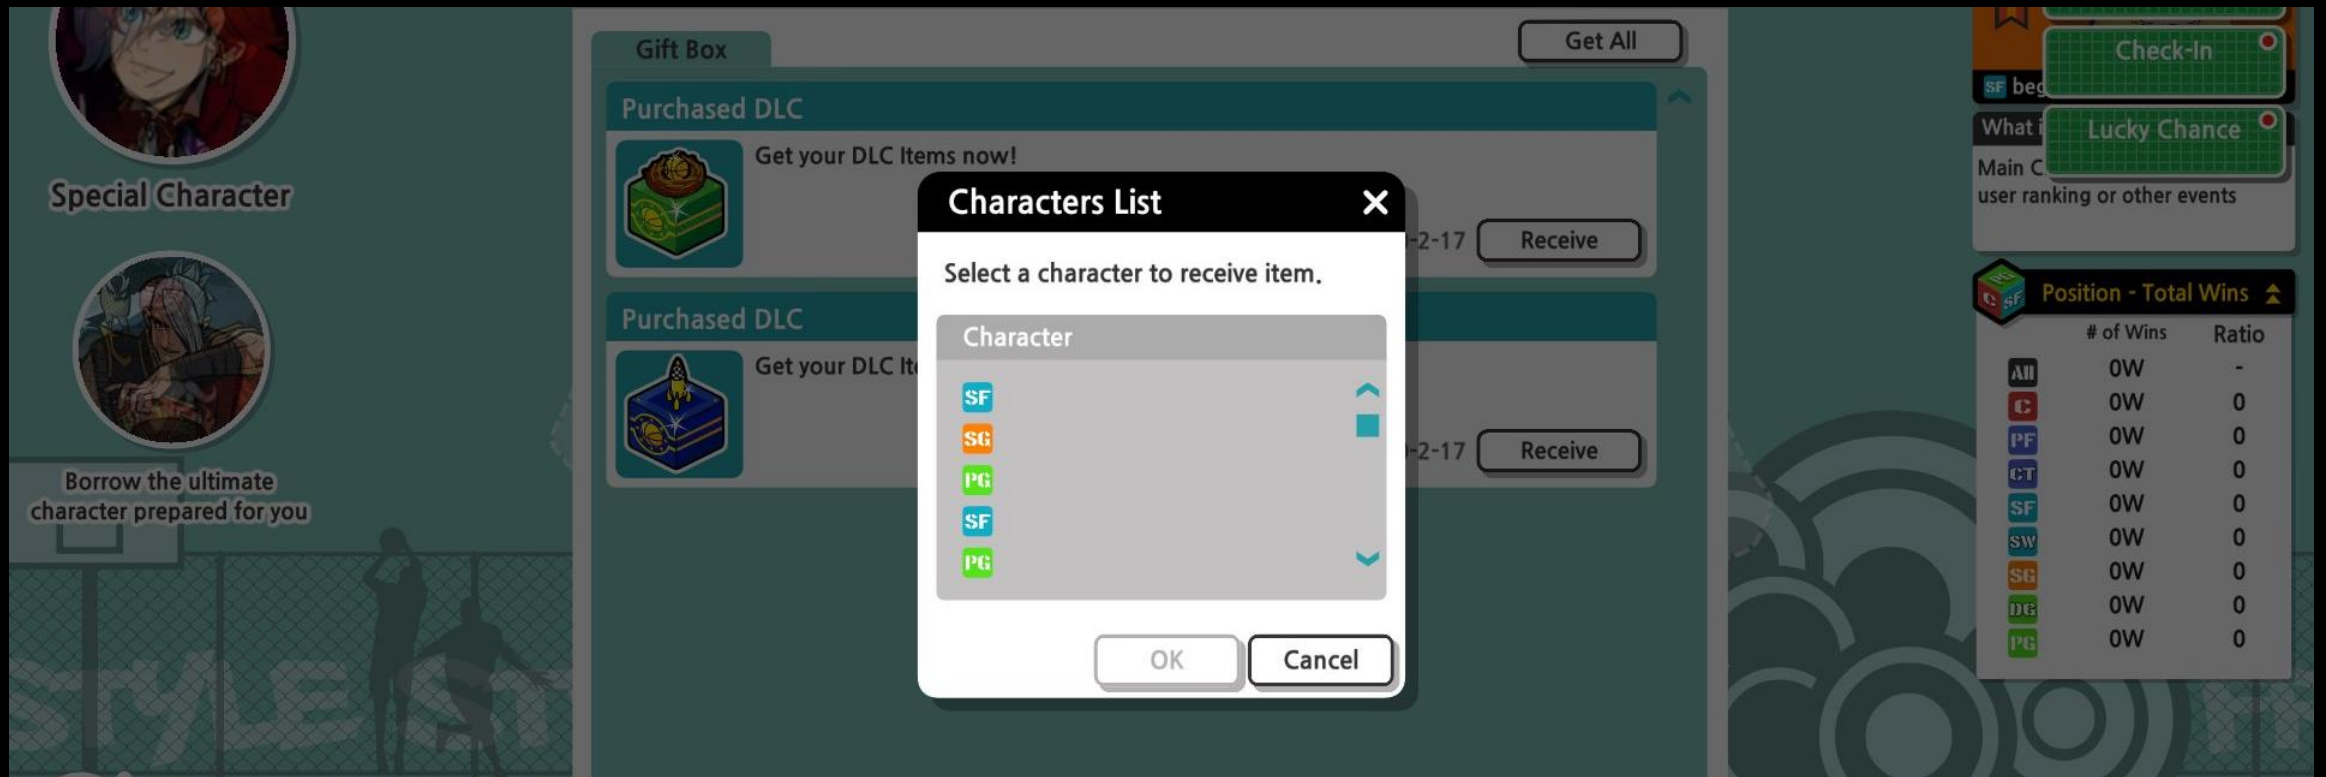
Special Character

Borrow the ultimate character prepared for you

Gift Box

Get All

Purchased DLC

Get your DLC Items now!

-2-17 Receive

Purchased DLC

Get your DLC It

-2-17 Receive

Characters List

Select a character to receive item.

Character

SF
SG
PG
SF
PG

OK Cancel

SF beg

Check-In

What i

Lucky Chance

Main C
user ranking or other events

Position - Total Wins

| | # of Wins | Ratio |
|---|---|---|
| All | 0W | - |
| C | 0W | 0 |
| PF | 0W | 0 |
| CT | 0W | 0 |
| SF | 0W | 0 |
| SW | 0W | 0 |
| SG | 0W | 0 |
| DG | 0W | 0 |
| PG | 0W | 0 |